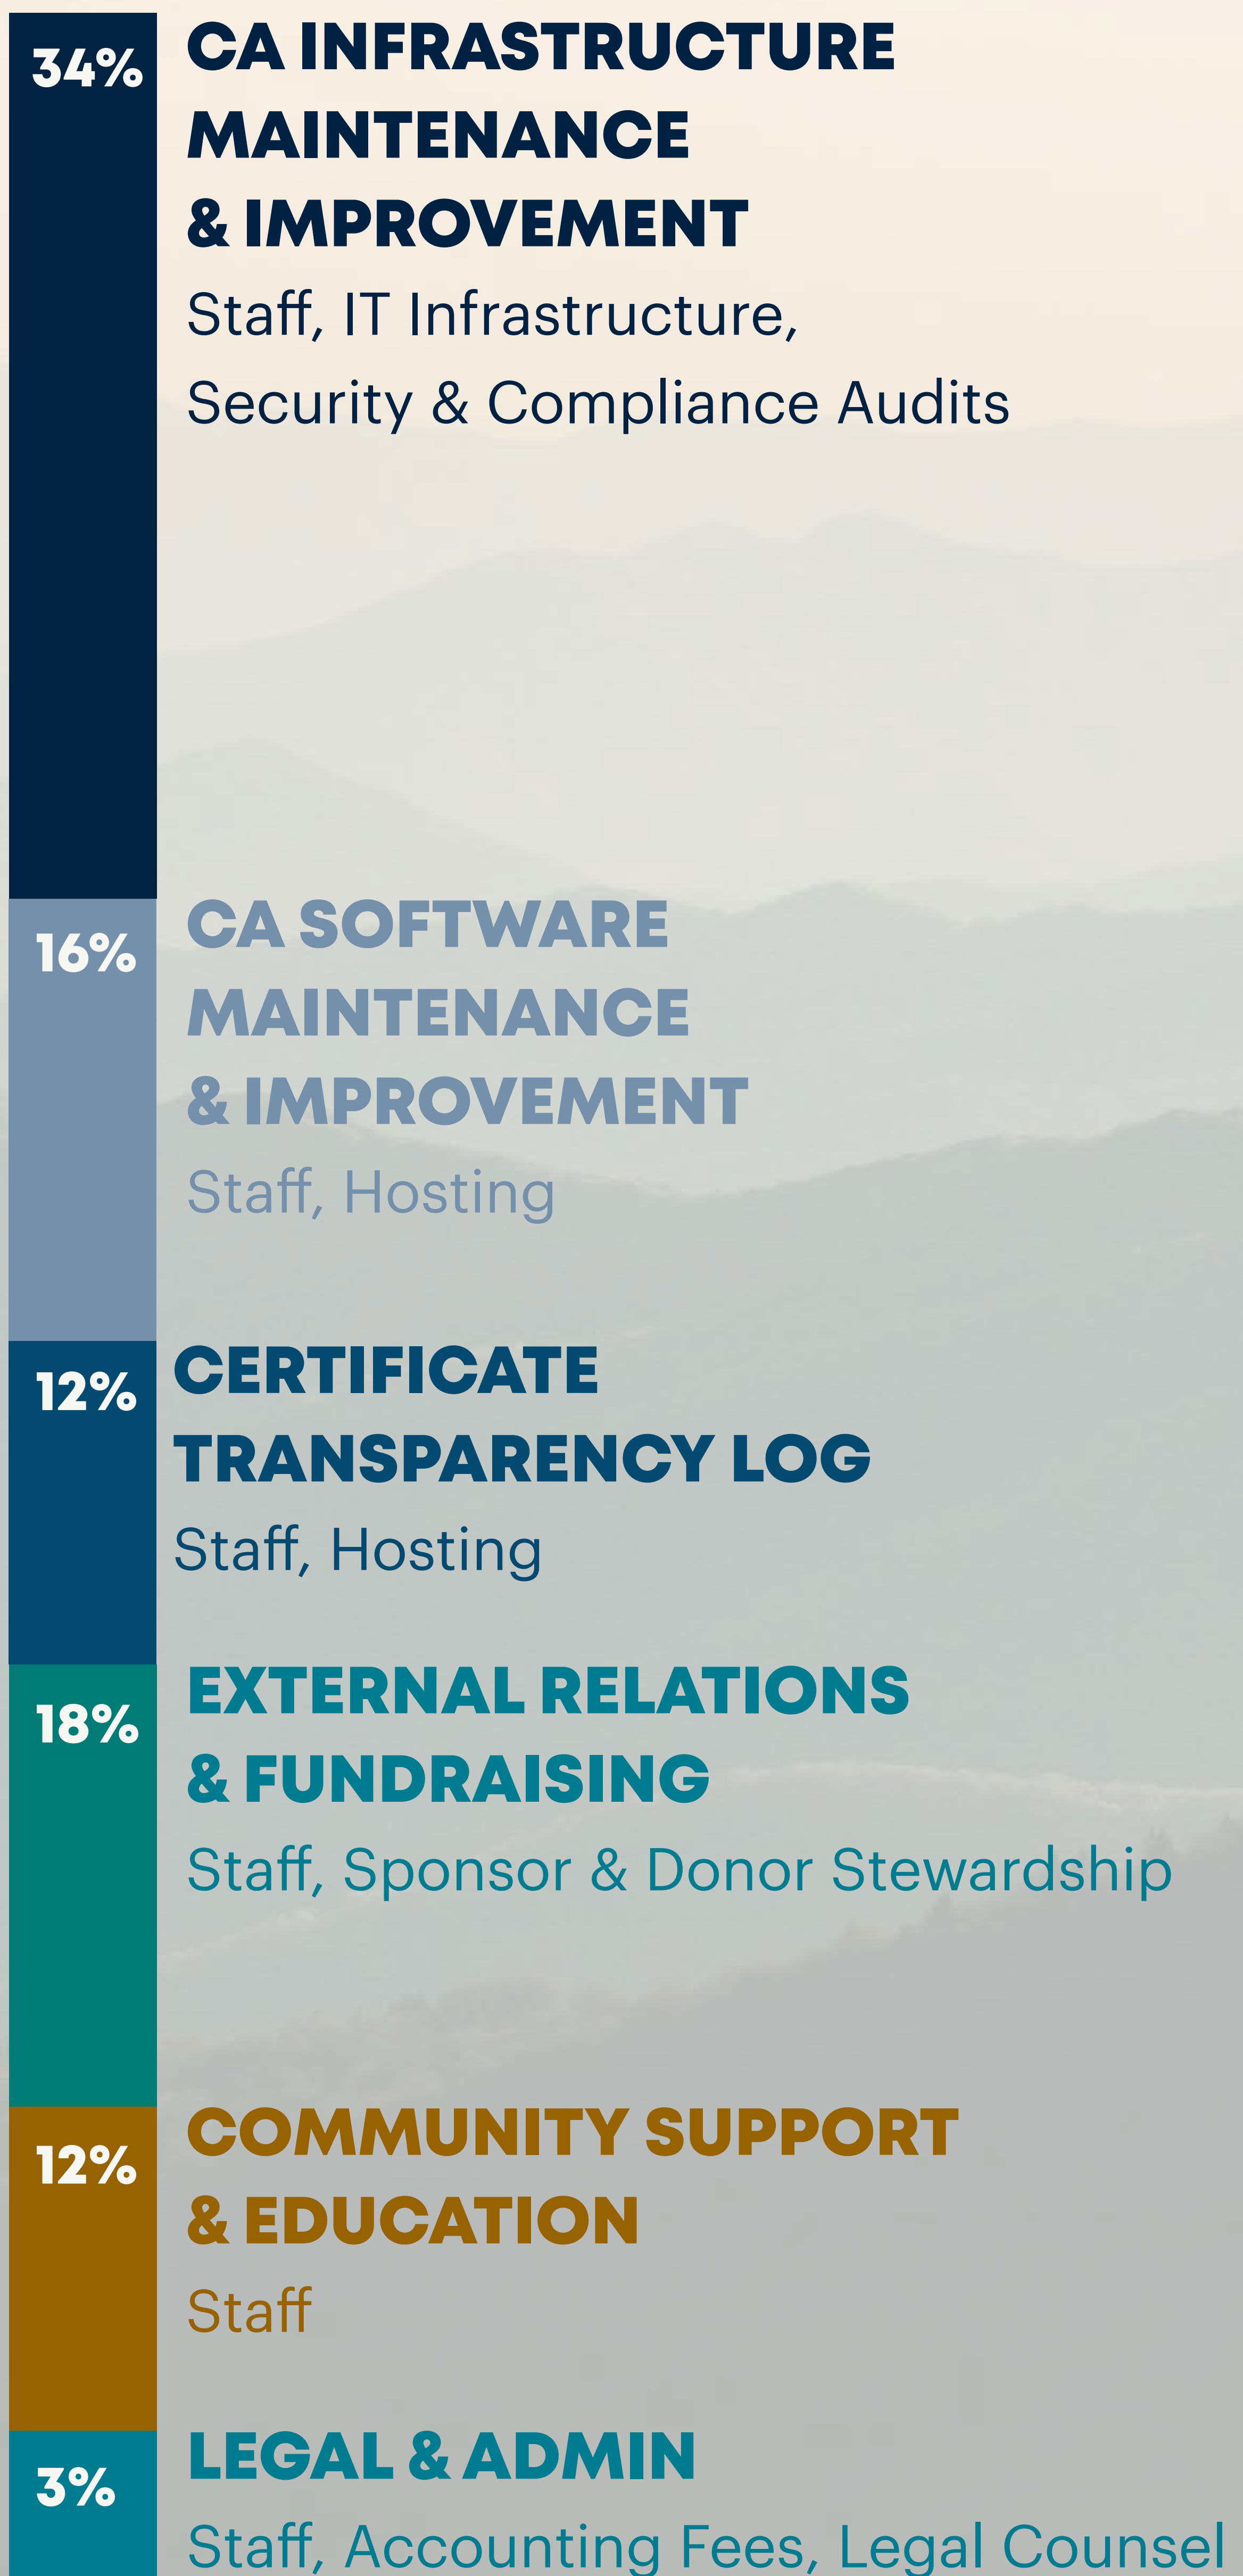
34%

CA INFRASTRUCTURE MAINTENANCE & IMPROVEMENT

Staff, IT Infrastructure, Security & Compliance Audits

16%

CA SOFTWARE MAINTENANCE & IMPROVEMENT

Staff, Hosting

12%

CERTIFICATE TRANSPARENCY LOG

Staff, Hosting

18%

EXTERNAL RELATIONS & FUNDRAISING

Staff, Sponsor & Donor Stewardship

12%

COMMUNITY SUPPORT & EDUCATION

Staff

3%

LEGAL & ADMIN

Staff, Accounting Fees, Legal Counsel